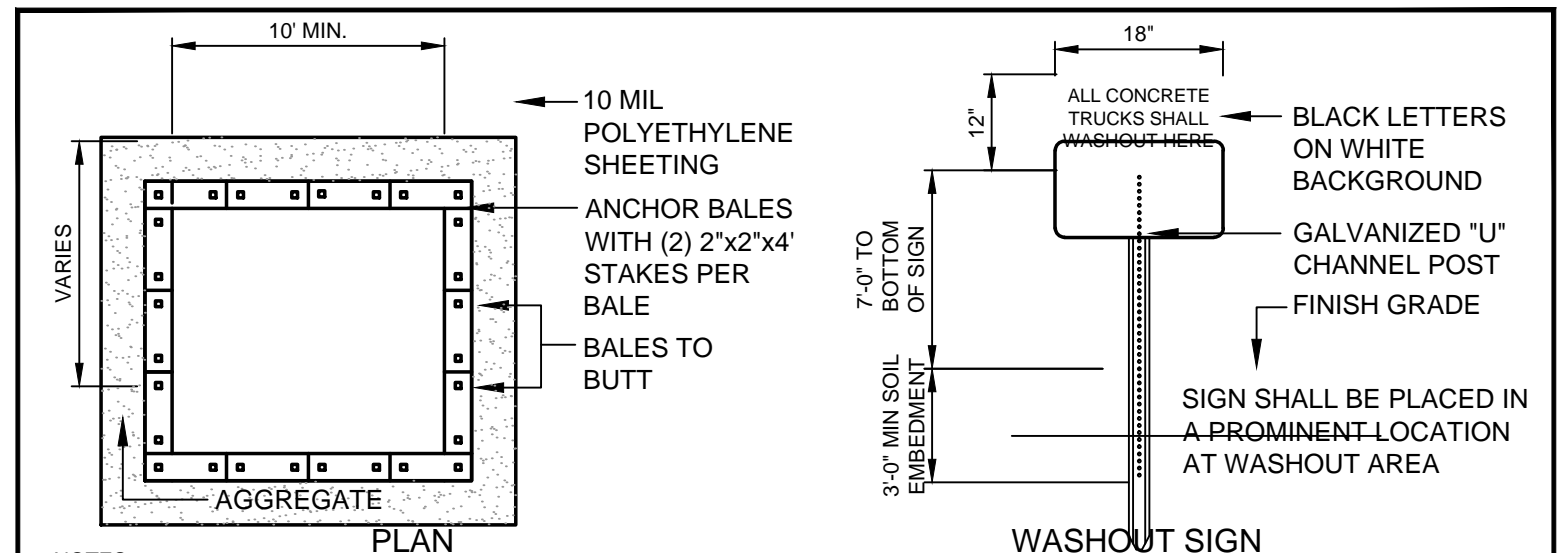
10' MIN.

10 MIL POLYETHYLENE SHEETING

VARIES

ANCHOR BALES WITH (2) 2"x2"x4' STAKES PER BALE

BALES TO BUTT

AGGREGATE

PLAN

NOTES

18"

12"

ALL CONCRETE TRUCKS SHALL WASHOUT HERE

BLACK LETTERS ON WHITE BACKGROUND

7'-0" TO BOTTOM OF SIGN

GALVANIZED "U" CHANNEL POST

FINISH GRADE

3'-0" MIN SOIL EMBEDMENT

SIGN SHALL BE PLACED IN A PROMINENT LOCATION AT WASHOUT AREA

WASHOUT SIGN